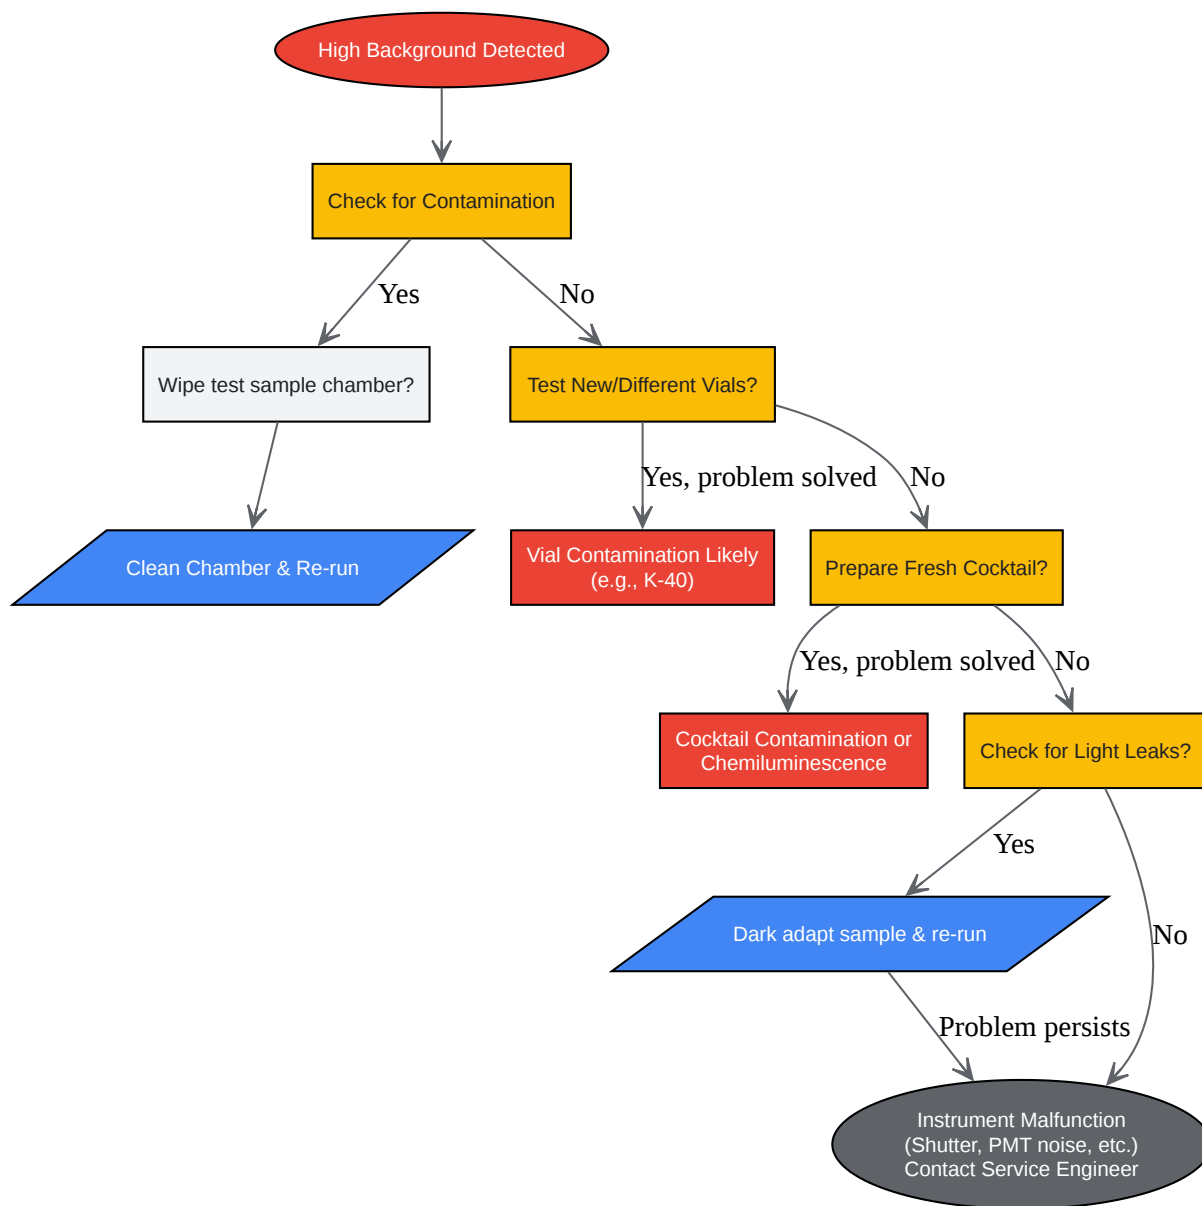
High Background Detected

Check for Contamination

Yes

No

Wipe test sample chamber?

Test New/Different Vials?

Yes, problem solved

No

Clean Chamber & Re-run

Vial Contamination Likely (e.g., K-40)

Prepare Fresh Cocktail?

Yes, problem solved

No

Cocktail Contamination or Chemiluminescence

Check for Light Leaks?

Yes

Dark adapt sample & re-run

No

Problem persists

Instrument Malfunction (Shutter, PMT noise, etc.) Contact Service Engineer